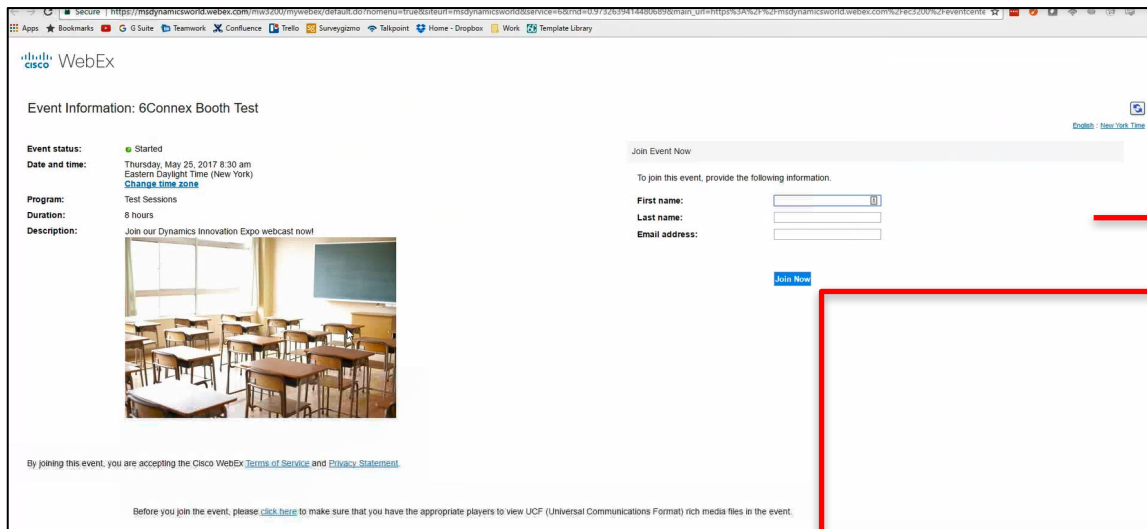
Secure | https://msdynamicsworld.webex.com/mw3200/mywebex/default.do?nomenu=true&siteurl=msdynamicsworld&service=6&rnd=0.9732639414480689&main_url=https%3A%2F%2Fmsdynamicsworld.webex.com%2Fec3200%2Feventcente

Apps Bookmarks G Suite Teamwork Confluence Trello Surveygizmo Talkpoint Home - Dropbox Work Template Library

cisco WebEx

Event Information: 6Connex Booth Test

English : New York Time

| | |
|---|---|
| Event status: | Started |
| Date and time: | Thursday, May 25, 2017 8:30 am Eastern Daylight Time (New York) Change time zone |
| Program: | Test Sessions |
| Duration: | 8 hours |
| Description: | Join our Dynamics Innovation Expo webcast now! |

Join Event Now

To join this event, provide the following information.

First name:

Last name:

Email address:

Join Now

By joining this event, you are accepting the Cisco WebEx Terms of Service and Privacy Statement.

Before you join the event, please click here to make sure that you have the appropriate players to view UCF (Universal Communications Format) rich media files in the event.